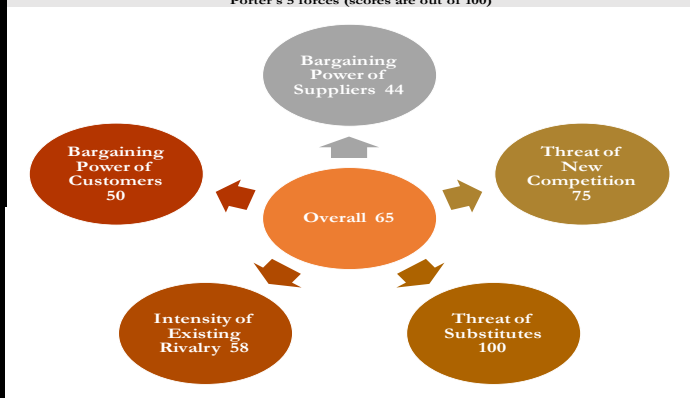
Porter's 5 forces (scores are out of 100)

Bargaining Power of Suppliers 44

Bargaining Power of Customers 50

Threat of New Competition 75

Overall 65

Intensity of Existing Rivalry 58

Threat of Substitutes 100